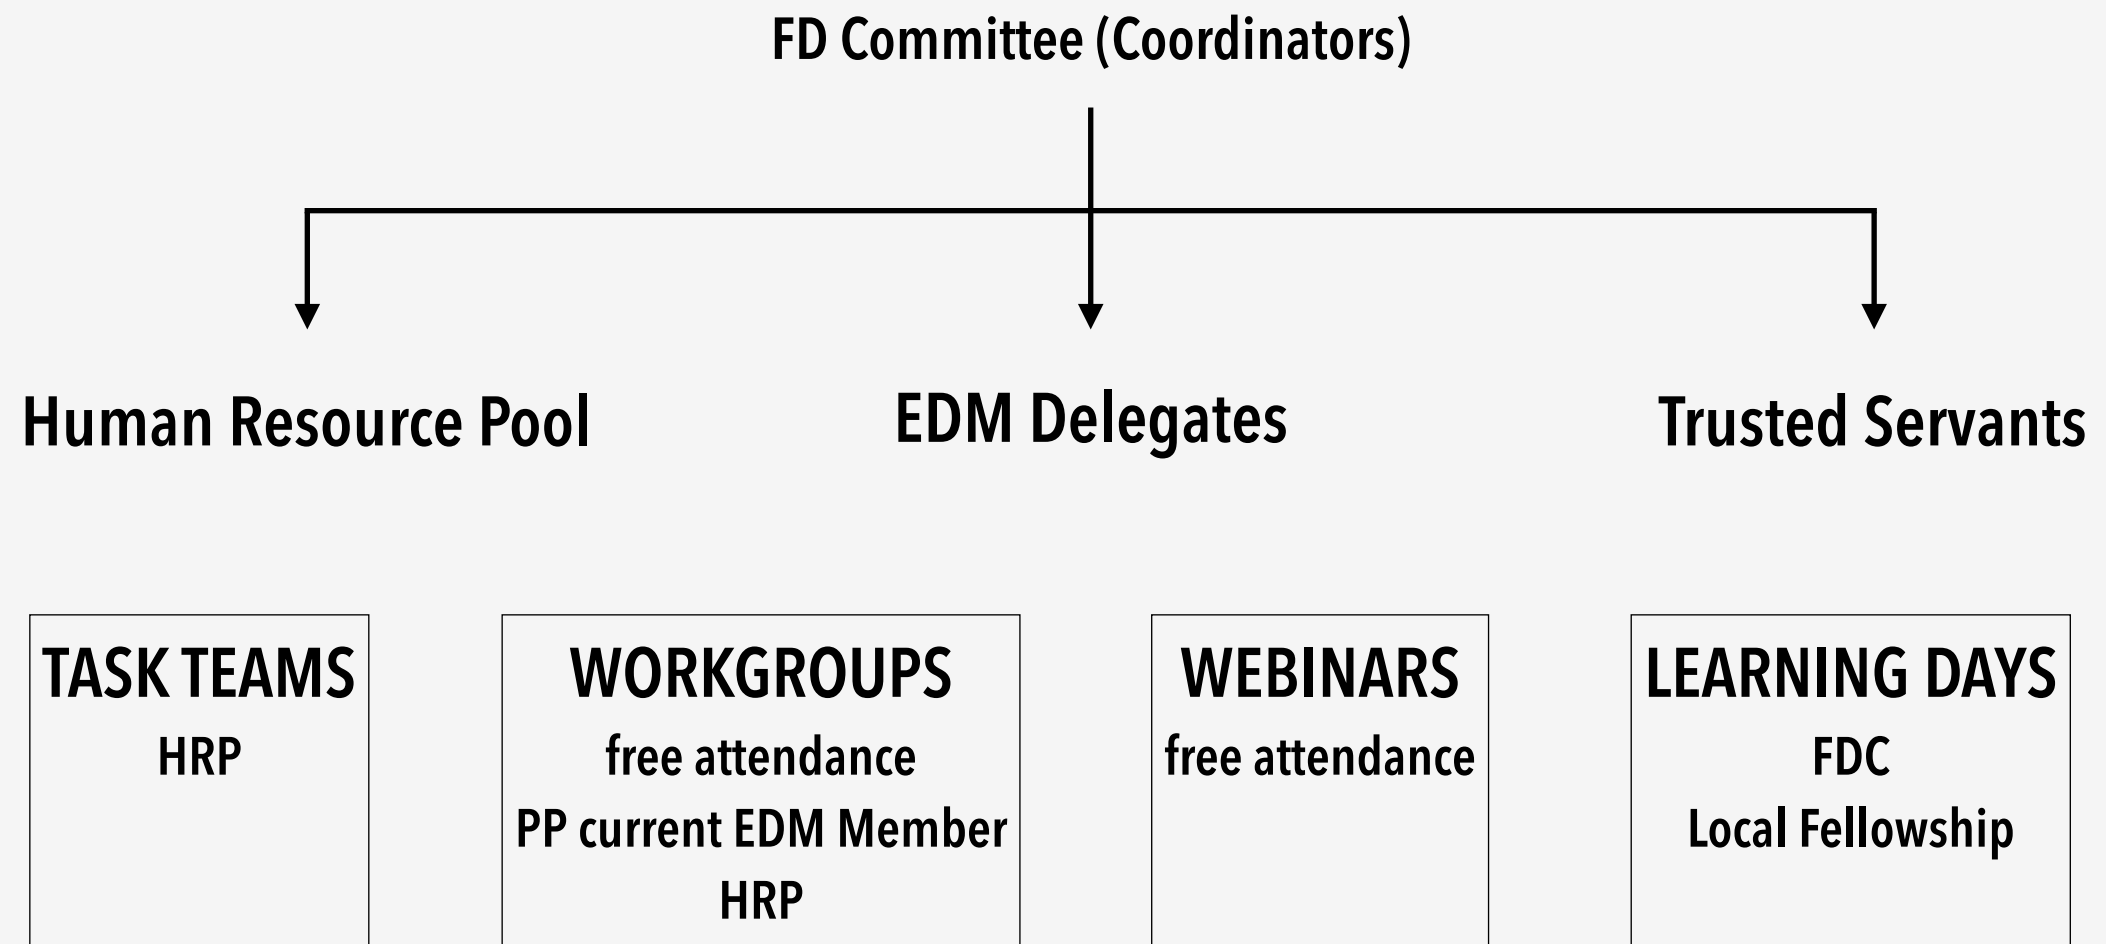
FD Committee (Coordinators)

Human Resource Pool

EDM Delegates

Trusted Servants

TASK TEAMS
HRP

WORKGROUPS
free attendance
PP current EDM Member
HRP

WEBINARS
free attendance

LEARNING DAYS
FDC
Local Fellowship